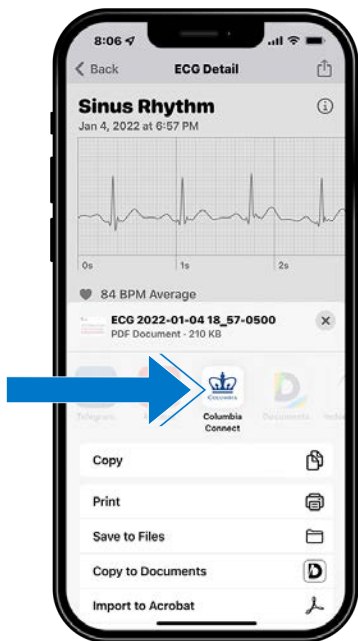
8:06

Back

ECG Detail

Sinus Rhythm

Jan 4, 2022 at 6:57 PM

0s

1s

2s

84 BPM Average

ECG 2022-01-04 18_57-0500

PDF Document · 210 KB

Telegram

Columbia

Columbia Connect

Documents

Copy

Print

Save to Files

Copy to Documents

Import to Acrobat